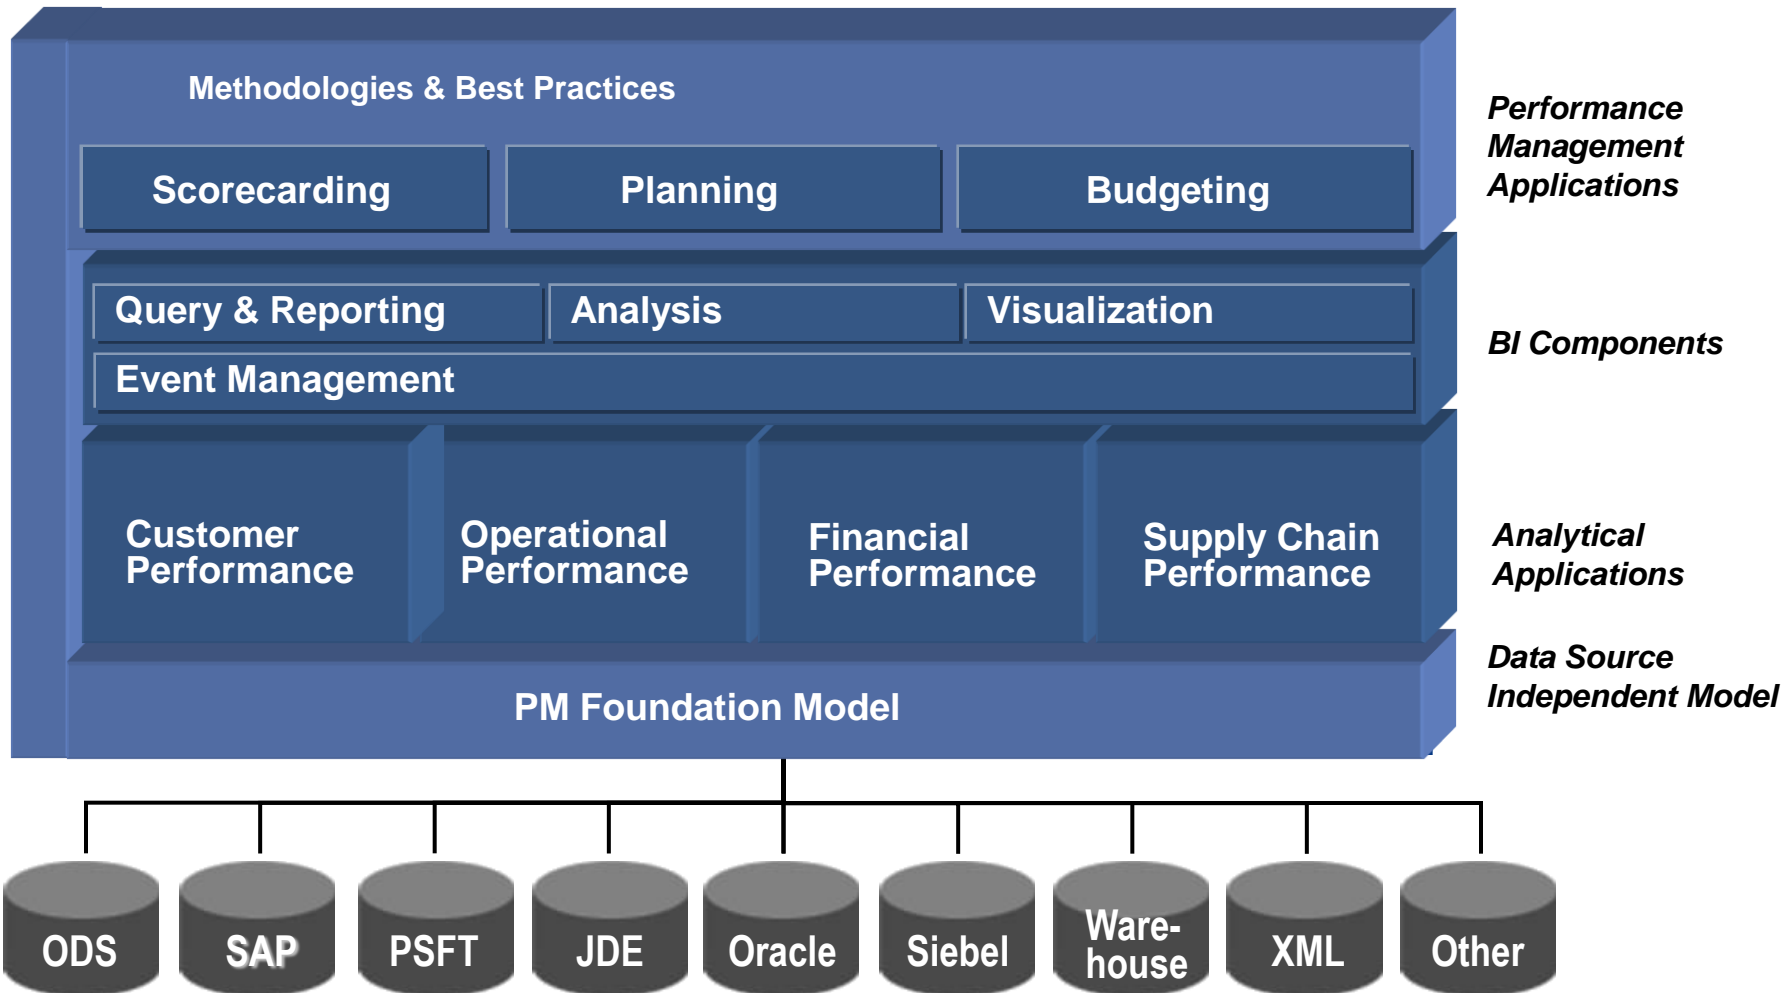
Methodologies & Best Practices

Scorecarding

Planning

Budgeting

Performance Management Applications

Query & Reporting

Analysis

Visualization

Event Management

BI Components

Customer Performance

Operational Performance

Financial Performance

Supply Chain Performance

Analytical Applications

PM Foundation Model

Data Source Independent Model

ODS

SAP

PSFT

JDE

Oracle

Siebel

Ware-house

XML

Other